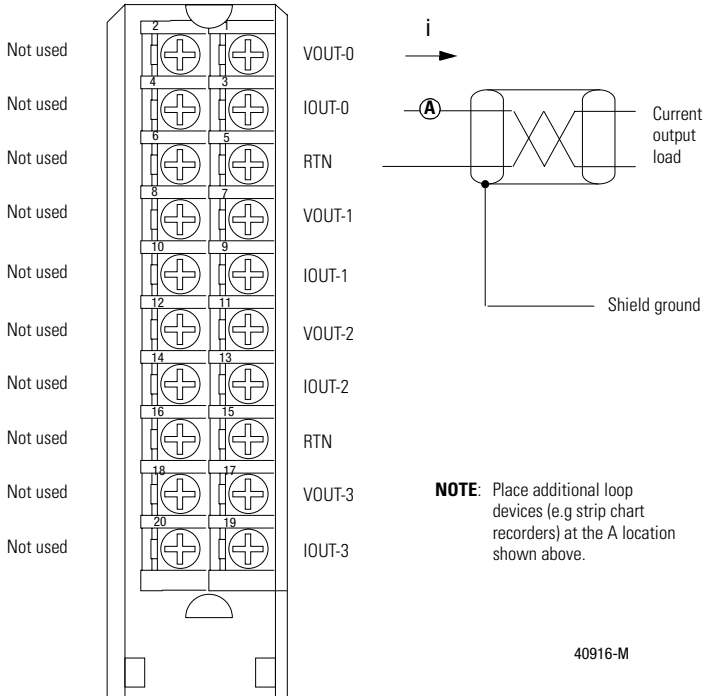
Not used
Not used
Not used
Not used
Not used
Not used
Not used
Not used
Not used
Not used

2 1
4 3
6 5
8 7
10 9
12 11
14 13
16 15
18 17
20 19

VOUT-0
IOUT-0
RTN
VOUT-1
IOUT-1
VOUT-2
IOUT-2
RTN
VOUT-3
IOUT-3

i

A

Current output load

Shield ground

**NOTE**: Place additional loop devices (e.g strip chart recorders) at the A location shown above.

40916-M